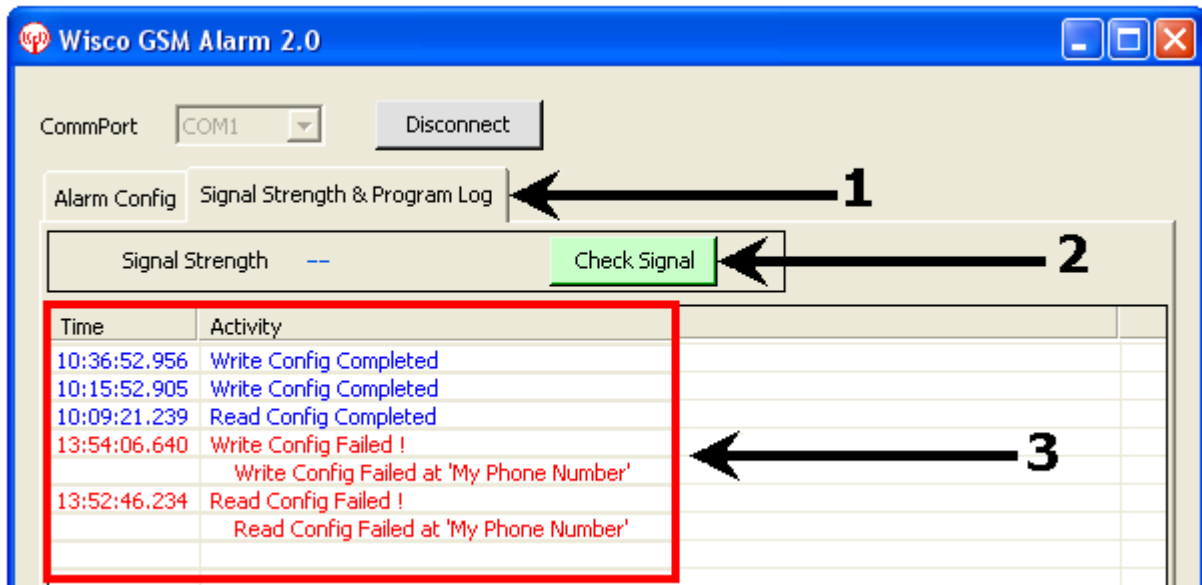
Wisco GSM Alarm 2.0

CommPort COM1 Disconnect

Alarm Config Signal Strength & Program Log 1

Signal Strength -- Check Signal 2

| Time | Activity |
|---|---|
| 10:36:52.956 | Write Config Completed |
| 10:15:52.905 | Write Config Completed |
| 10:09:21.239 | Read Config Completed |
| 13:54:06.640 | Write Config Failed ! |
| | Write Config Failed at 'My Phone Number' |
| 13:52:46.234 | Read Config Failed ! |
| | Read Config Failed at 'My Phone Number' |

3